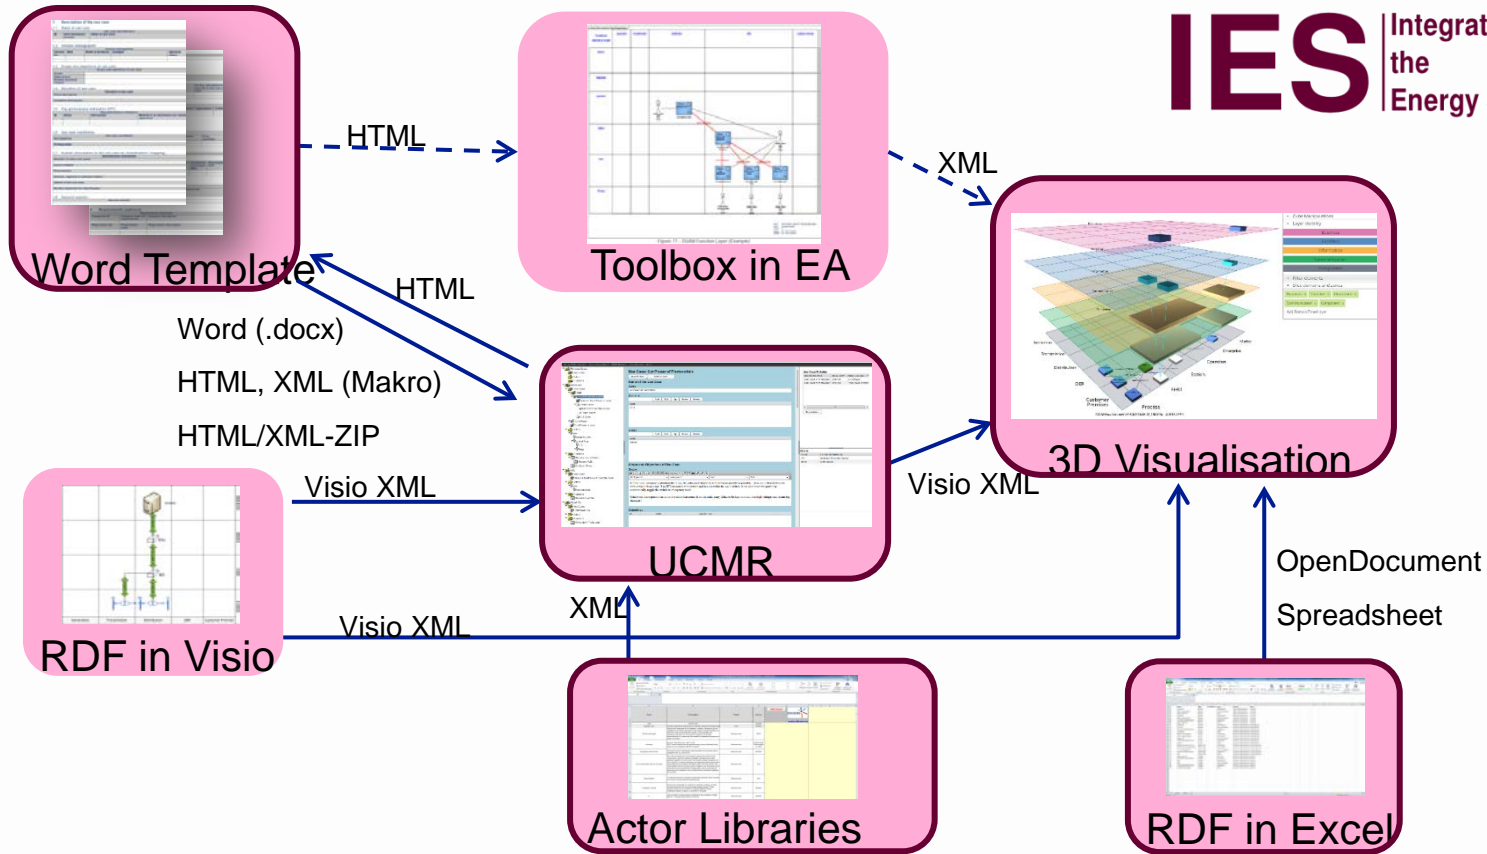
IES Integrat the Energy

Word Template

HTML

Toolbox in EA

XML

3D Visualisation

HTML

Word (.docx)

HTML, XML (Makro)

HTML/XML-ZIP

Visio XML

UCMR

Visio XML

RDF in Visio

Visio XML

XML

OpenDocument

Spreadsheet

Actor Libraries

RDF in Excel